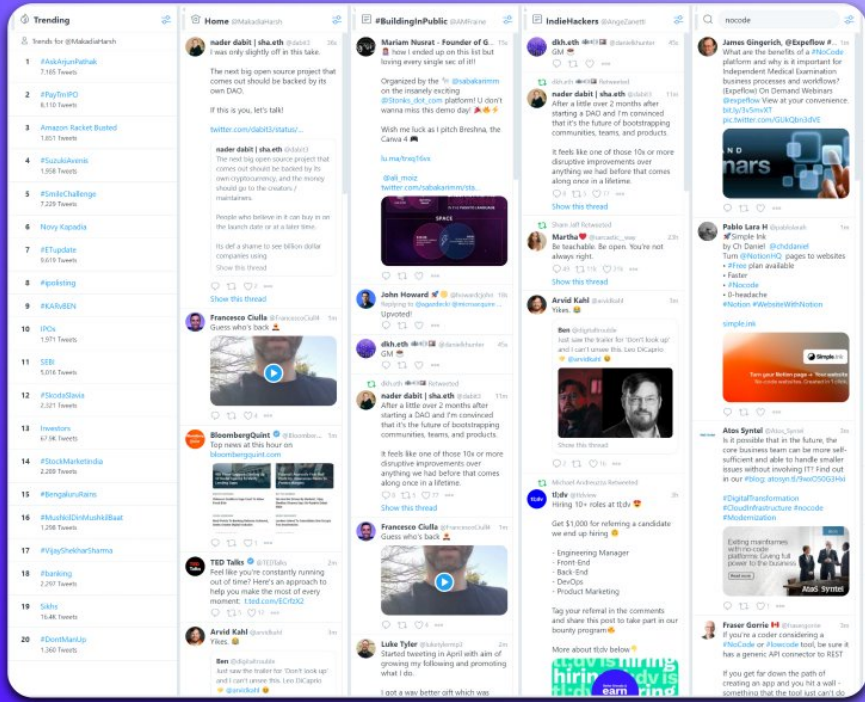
Trending

Trends for @MakadiaHarsh

1 #AskArjunPathak 7,165 Tweets
2 #PayTmIPO 8,110 Tweets
3 Amazon Racket Busted 1,851 Tweets
4 #SuzukiAvenis 1,558 Tweets
5 #SmileChallenge 7,229 Tweets
6 Novy Kapadia
7 #ETupdate 9,619 Tweets
8 #ipolisting
9 #KARvBEN
10 IPOs 1,971 Tweets
11 SEBI 5,016 Tweets
12 #SkodaSlavia 2,321 Tweets
13 Investors 67.9K Tweets
14 #StockMarketIndia 2,269 Tweets
15 #BengaluruRains
16 #MushkilDinMushkilBaat 1,098 Tweets
17 #VijayShekharSharma
18 #banking 2,297 Tweets
19 Sikhs 16.4K Tweets
20 #DontManUp 1,360 Tweets

Home @MakadiaHarsh

nader dabit | sha.eth @dabit3 28s
I was only slightly off in this take.

The next big open source project that comes out should be backed by its own DAO.

If this is you, let's talk!

twitter.com/dabit3/status/...

nader dabit | sha.eth @dabit3
The next big open source project that comes out should be backed by its own cryptocurrency, and the money should go to the creators / maintainers.

People who believe in it can buy in on the launch date or at a later time.

Its def a shame to see billion dollar companies using

Show this thread

Show this thread

Francesco Ciulla @FrancescoCiull4 1m
Guess who's back 🚨

BloombergQuint @Bloomberg... 1m
Top news at this hour on bloombergquint.com

TED Talks @TEDTalks 1m
Feel like you're constantly running out of time? Here's an approach to help you make the most of every moment: t.ted.com/ECrfzX2

Arvid Kahl @arvidkahl 1m
Yikes. 😅

Ben @digitaltrouble
Just saw the trailer for 'Don't look up' and I can't unsee this. Leo DiCaprio @arvidkahl

#BuildingInPublic @AMFrane

Mariam Nusrat - Founder of G... 11s
🚪 how I ended up on this list but loving every single sec of it!!

Organized by the @sabakarimm on the insanely exciting @Stonks_dot_com platform! U don't wanna miss this demo day!

Wish me luck as I pitch Breshna, the Canva 4 🎮

lu.ma/lneq16xs

@ali_moiz
twitter.com/sabakarimm/sta...

John Howard @howardjohn 18s
Replying to @jagenbrickl @microacquire...
Upvoted!

dkh.eth @danielkhunter 55s
GM ☕

dkh.eth Retweeted
nader dabit | sha.eth @dabit3 11m
After a little over 2 months after starting a DAO and I'm convinced that it's the future of bootstrapping communities, teams, and products.

It feels like one of those 10x or more disruptive improvements over anything we had before that comes along once in a lifetime.

Show this thread

Francesco Ciulla @FrancescoCiull4 1m
Guess who's back 🚨

Luke Tyler @lukelytemp3 1m
Started tweeting in April with aim of growing my following and promoting what I do.

I got a way better gift which was

IndieHackers @AngeZanetti

dkh.eth @danielkhunter 40s
GM ☕

dkh.eth Retweeted
nader dabit | sha.eth @dabit3 11m
After a little over 2 months after starting a DAO and I'm convinced that it's the future of bootstrapping communities, teams, and products.

It feels like one of those 10x or more disruptive improvements over anything we had before that comes along once in a lifetime.

Show this thread

Shani Jeff Retweeted
Martha❤️ @sarcastic_wee 23h
Be teachable. Be open. You're not always right.

Arvid Kahl @arvidkahl 1m
Yikes. 😅

Ben @digitaltrouble
Just saw the trailer for 'Don't look up' and I can't unsee this. Leo DiCaprio @arvidkahl

Show this thread

Michael Andreuzza Retweeted
tl;dv @tldview 3h
Hiring 10+ roles at tl;dv 😍

Get $1,000 for referring a candidate we end up hiring 😊

- Engineering Manager
- Front-End
- Back-End
- DevOps
- Product Marketing

Tag your referral in the comments and share this post to take part in our bounty program

More about tl;dv below👇

nocode

James Gingerich, @Expeflow @Expeflow 1m
What are the benefits of a #NoCode platform and why is it important for Independent Medical Examination business processes and workflows? (Expeflow) On Demand Webinars @expeflow View at your convenience. bit.ly/3v5mvXT pic.twitter.com/GUkQbn3dVE

Pablo Lara H @pablolarah 1m
✍️Simple Ink
by Ch Daniel @chddaniel
Turn @NotionHQ pages to websites
• #Free plan available
• Faster
• #Nocode
• 0-headache
#Notion #WebsiteWithNotion

simple.ink

Atos Syntel @Atos_Syntel 1m
Is it possible that in the future, the core business team can be more self-sufficient and able to handle smaller issues without involving IT? Find out in our #blog: atosyn.tl/9wxO50G3Hxi

#DigitalTransformation #CloudInfrastructure #nocode #Modernization

Atos Syntel

Fraser Gorrie @frasergorrie 1m
If you're a coder considering a #NoCode or #lowcode tool, be sure it has a generic API connector to REST

If you get far down the path of creating an app and you hit a wall - something that the tool just can't do